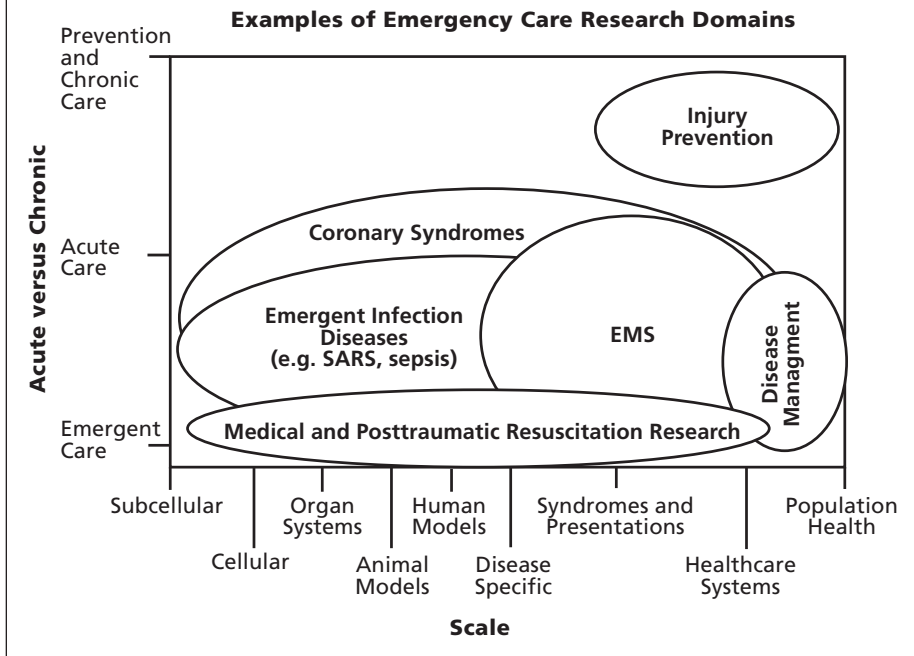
Examples of Emergency Care Research Domains

Prevention and Chronic Care

Acute Care

Emergent Care

Acute versus Chronic

Injury Prevention

Coronary Syndromes

Emergent Infection Diseases (e.g. SARS, sepsis)

EMS

Disease Managment

Medical and Posttraumatic Resuscitation Research

Subcellular

Cellular

Organ Systems

Animal Models

Human Models

Disease Specific

Syndromes and Presentations

Healthcare Systems

Population Health

Scale